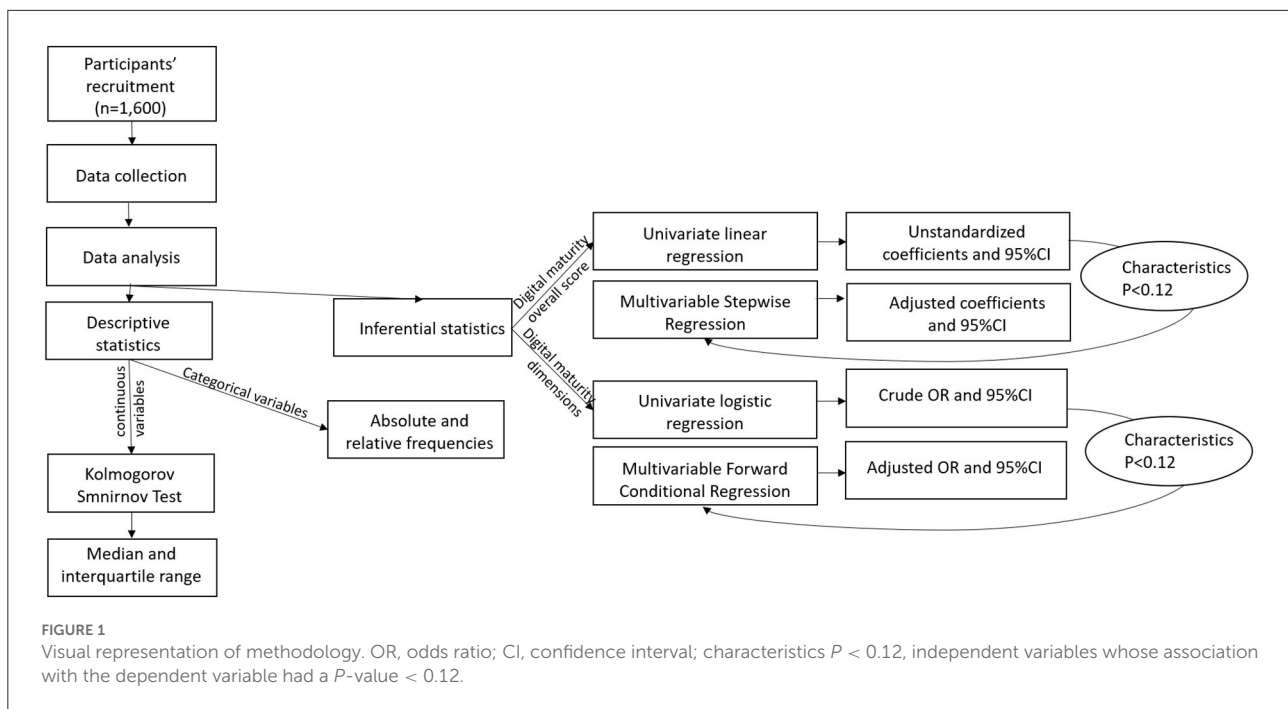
Participants' recruitment (n=1,600)

Data collection

Data analysis

Descriptive statistics

continuous variables

Categorical variables

Kolmogorov Smnirnov Test

Median and interquartile range

Absolute and relative frequencies

Inferential statistics

Digital maturity overall score

Digital maturity dimensions

Univariate linear regression

Unstandardized coefficients and 95%CI

Multivariable Stepwise Regression

Adjusted coefficients and 95%CI

Characteristics P<0.12

Univariate logistic regression

Crude OR and 95%CI

Multivariable Forward Conditional Regression

Adjusted OR and 95%CI

Characteristics P<0.12

FIGURE 1
Visual representation of methodology. OR, odds ratio; CI, confidence interval; characteristics $P < 0.12$, independent variables whose association with the dependent variable had a $P$-value $< 0.12$.